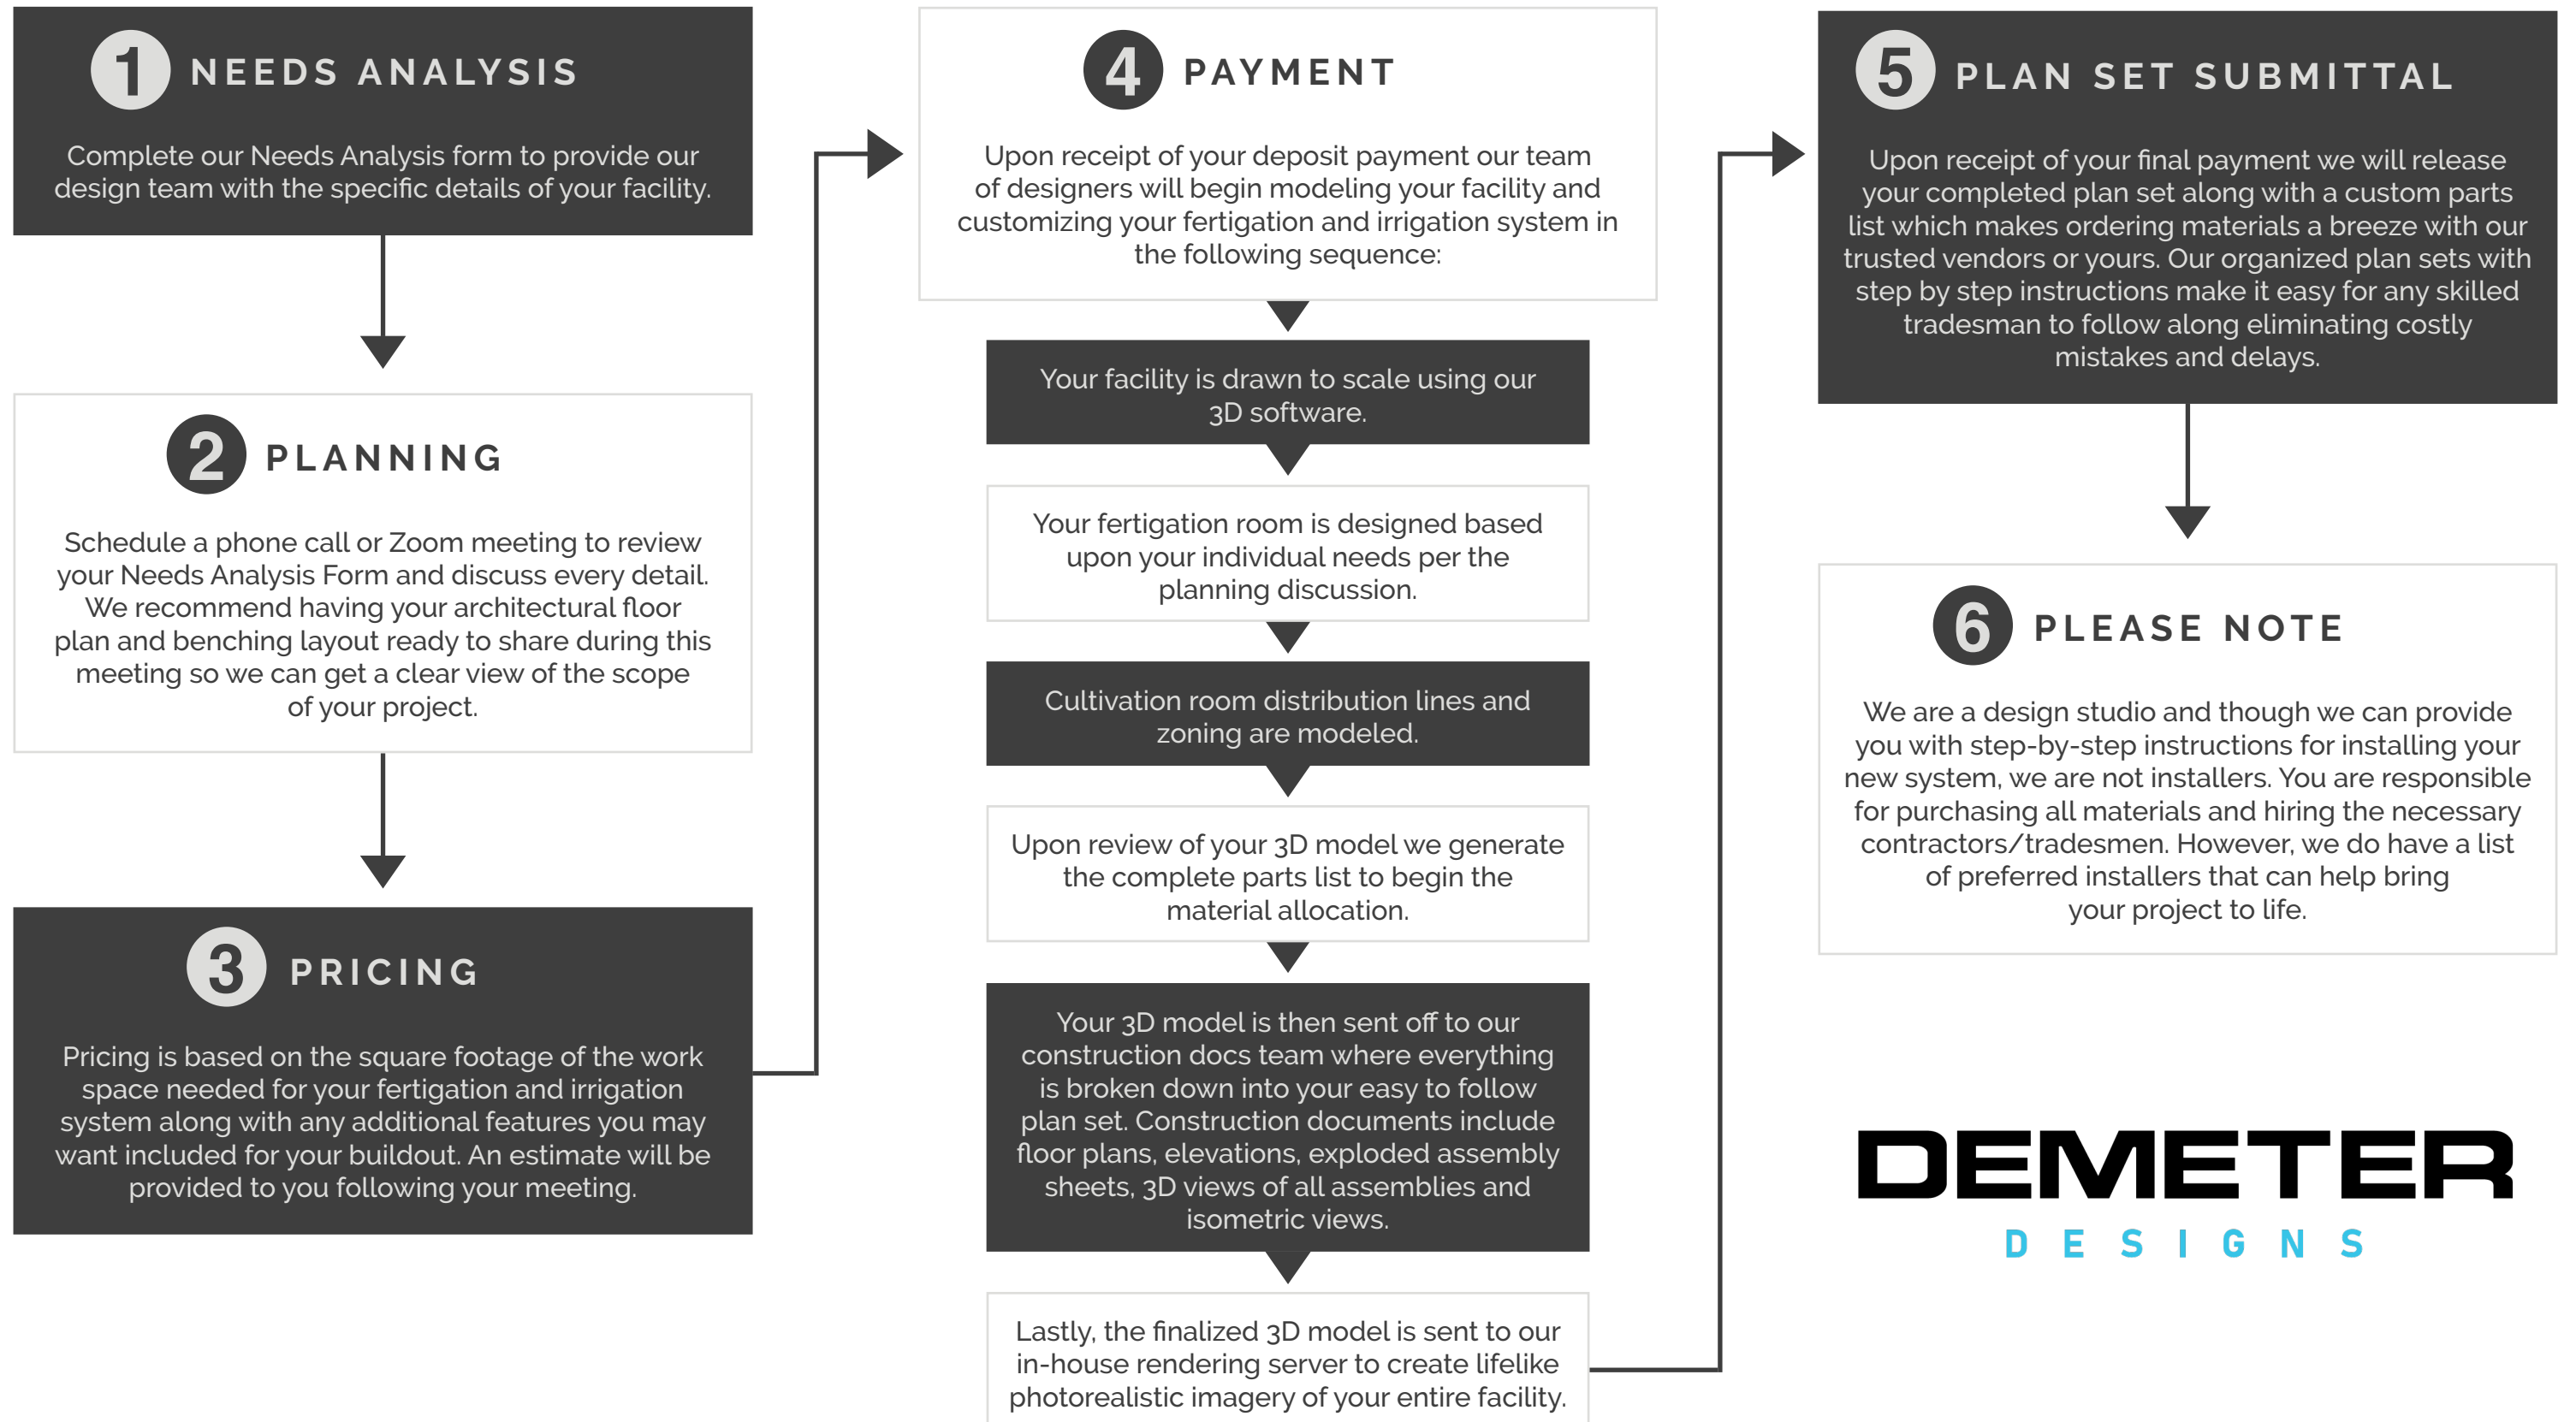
1 NEEDS ANALYSIS

Complete our Needs Analysis form to provide our design team with the specific details of your facility.

2 PLANNING

Schedule a phone call or Zoom meeting to review your Needs Analysis Form and discuss every detail. We recommend having your architectural floor plan and benching layout ready to share during this meeting so we can get a clear view of the scope of your project.

3 PRICING

Pricing is based on the square footage of the work space needed for your fertigation and irrigation system along with any additional features you may want included for your buildout. An estimate will be provided to you following your meeting.

4 PAYMENT

Upon receipt of your deposit payment our team of designers will begin modeling your facility and customizing your fertigation and irrigation system in the following sequence:

Your facility is drawn to scale using our 3D software.

Your fertigation room is designed based upon your individual needs per the planning discussion.

Cultivation room distribution lines and zoning are modeled.

Upon review of your 3D model we generate the complete parts list to begin the material allocation.

Your 3D model is then sent off to our construction docs team where everything is broken down into your easy to follow plan set. Construction documents include floor plans, elevations, exploded assembly sheets, 3D views of all assemblies and isometric views.

Lastly, the finalized 3D model is sent to our in-house rendering server to create lifelike photorealistic imagery of your entire facility.

5 PLAN SET SUBMITTAL

Upon receipt of your final payment we will release your completed plan set along with a custom parts list which makes ordering materials a breeze with our trusted vendors or yours. Our organized plan sets with step by step instructions make it easy for any skilled tradesman to follow along eliminating costly mistakes and delays.

6 PLEASE NOTE

We are a design studio and though we can provide you with step-by-step instructions for installing your new system, we are not installers. You are responsible for purchasing all materials and hiring the necessary contractors/tradesmen. However, we do have a list of preferred installers that can help bring your project to life.

DEMETER
DESIGNS